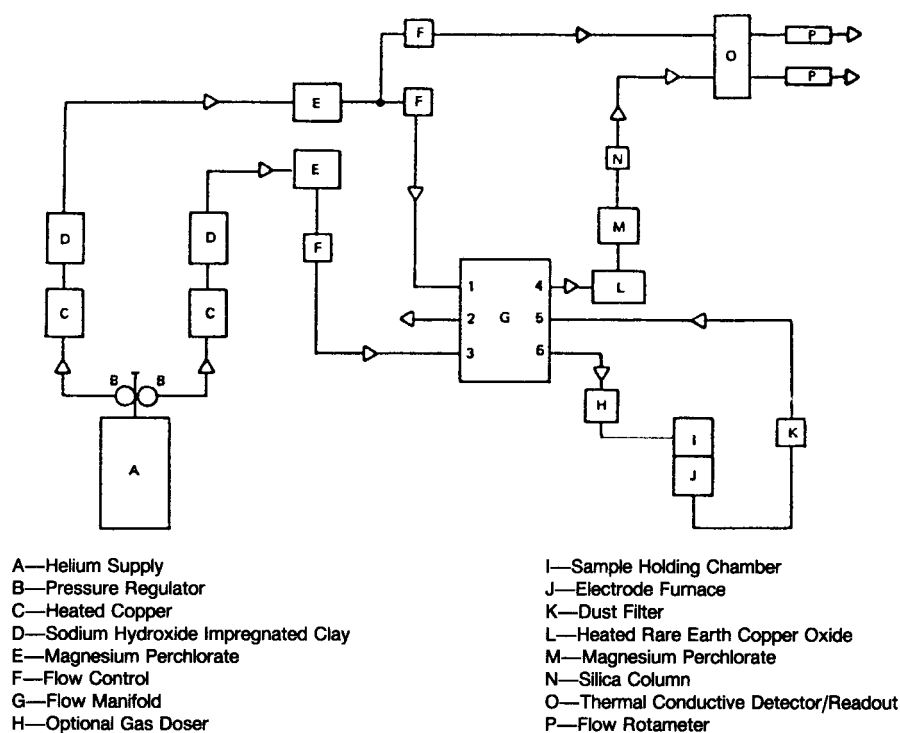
F
O
P
P
E
F
E
N
M
D
D
F
1
4
L
2
G
5
C
C
3
6
B
B
H
I
K
A
J

A—Helium Supply
B—Pressure Regulator
C—Heated Copper
D—Sodium Hydroxide Impregnated Clay
E—Magnesium Perchlorate
F—Flow Control
G—Flow Manifold
H—Optional Gas Doser

I—Sample Holding Chamber
J—Electrode Furnace
K—Dust Filter
L—Heated Rare Earth Copper Oxide
M—Magnesium Perchlorate
N—Silica Column
O—Thermal Conductive Detector/Readout
P—Flow Rotameter